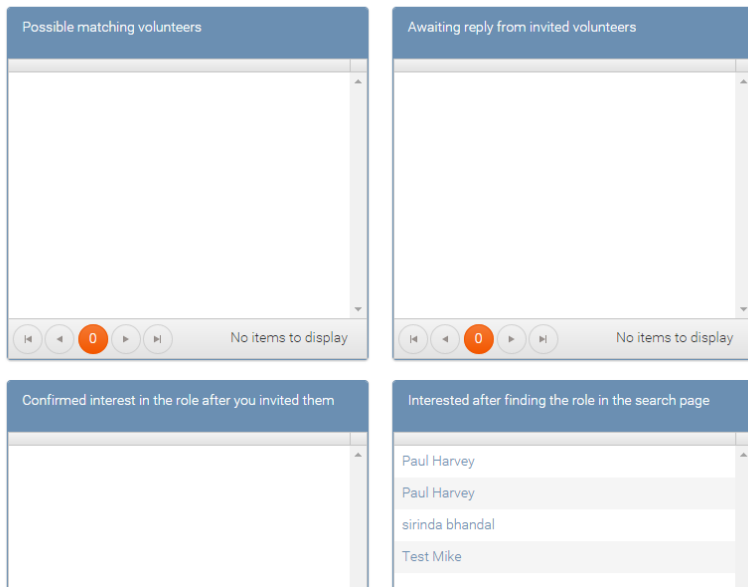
Possible matching volunteers

0

No items to display

Awaiting reply from invited volunteers

0

No items to display

Confirmed interest in the role after you invited them

Interested after finding the role in the search page

Paul Harvey

Paul Harvey

sirinda bhandal

Test Mike